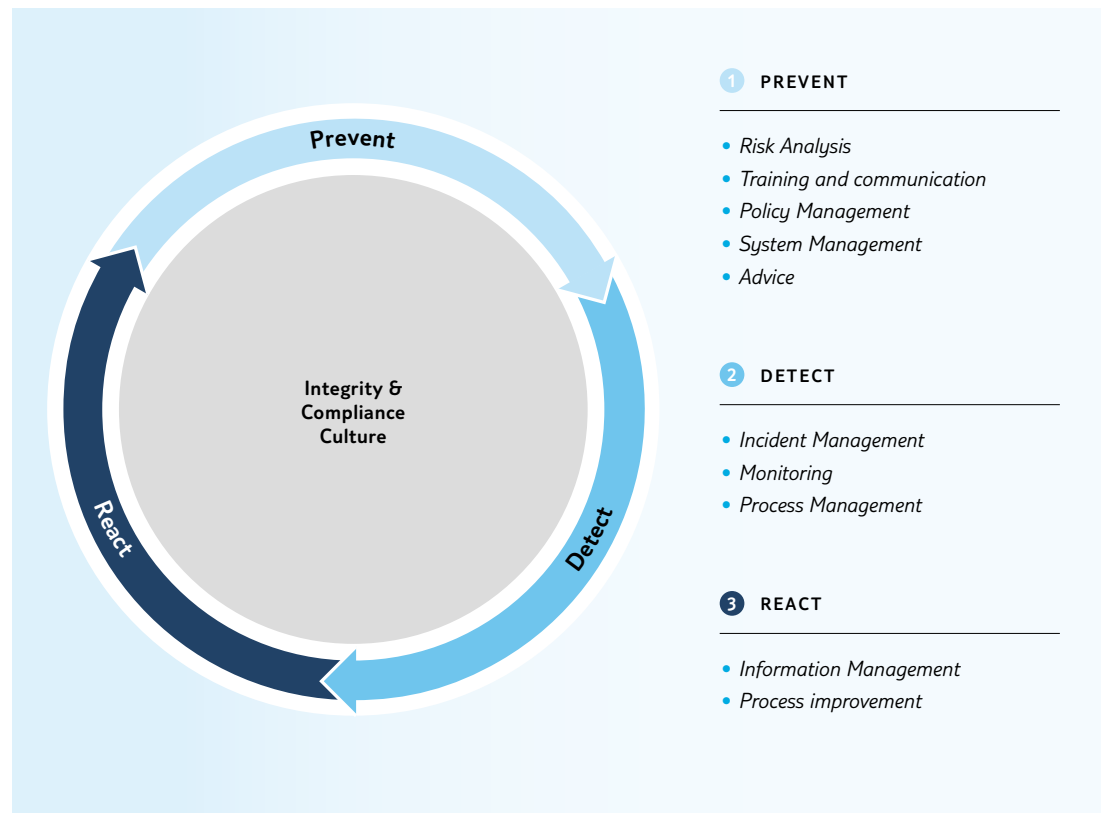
Prevent

Detect

React

Integrity & Compliance Culture

1 PREVENT

- Risk Analysis
- Training and communication
- Policy Management
- System Management
- Advice

2 DETECT

- Incident Management
- Monitoring
- Process Management

3 REACT

- Information Management
- Process improvement